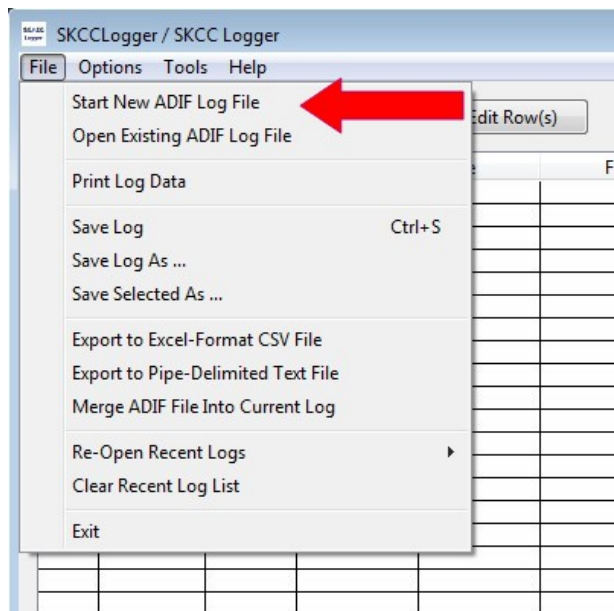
SKCC Logger

SKCCLogger / SKCC Logger

File Options Tools Help

Start New ADIF Log File

Open Existing ADIF Log File

Print Log Data

Save Log Ctrl+S

Save Log As ...

Save Selected As ...

Export to Excel-Format CSV File

Export to Pipe-Delimited Text File

Merge ADIF File Into Current Log

Re-Open Recent Logs

Clear Recent Log List

Exit

Edit Row(s)

F